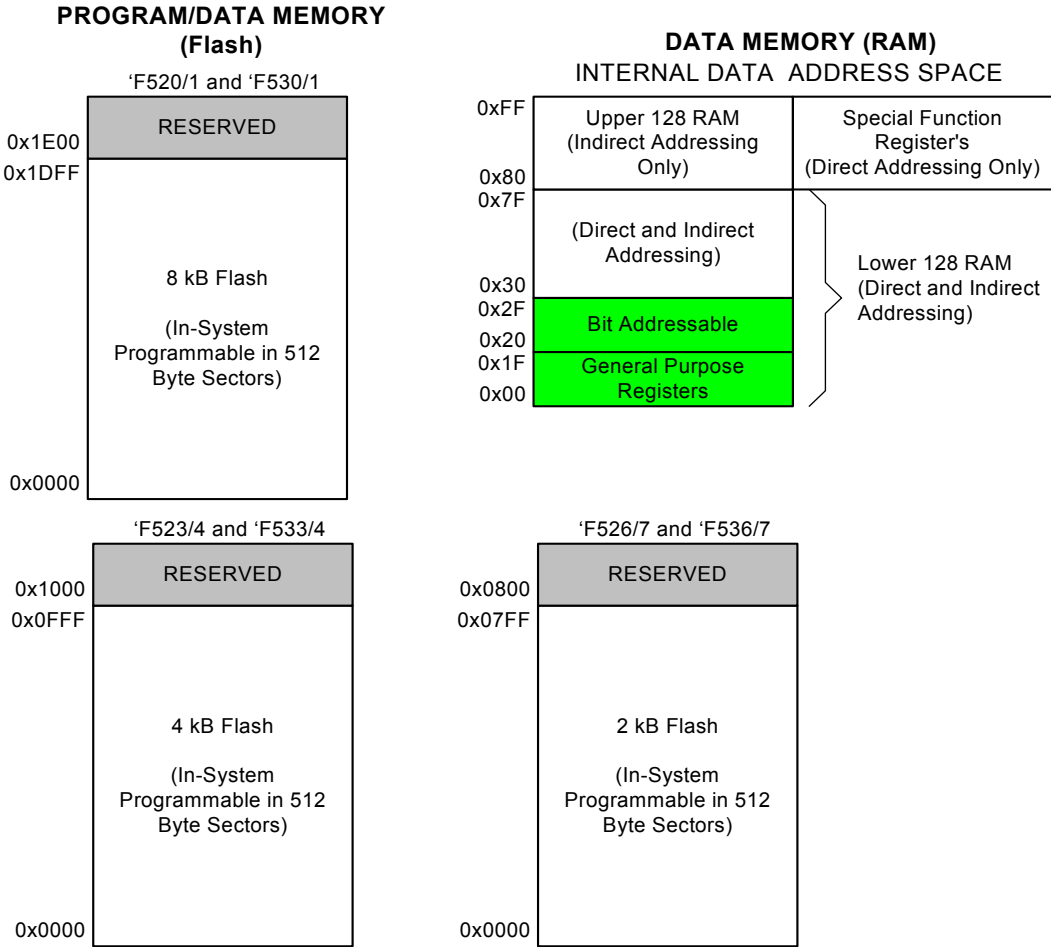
PROGRAM/DATA MEMORY
(Flash)

'F520/1 and 'F530/1

0x1E00
RESERVED
0x1DFF

8 kB Flash

(In-System Programmable in 512 Byte Sectors)

0x0000

DATA MEMORY (RAM)
INTERNAL DATA ADDRESS SPACE

0xFF
Upper 128 RAM (Indirect Addressing Only)
0x80

Special Function Register's (Direct Addressing Only)

0x7F
(Direct and Indirect Addressing)
0x30
0x2F
Bit Addressable
0x20
0x1F
General Purpose Registers
0x00

Lower 128 RAM (Direct and Indirect Addressing)

'F523/4 and 'F533/4

0x1000
RESERVED
0x0FFF

4 kB Flash

(In-System Programmable in 512 Byte Sectors)

0x0000

'F526/7 and 'F536/7

0x0800
RESERVED
0x07FF

2 kB Flash

(In-System Programmable in 512 Byte Sectors)

0x0000